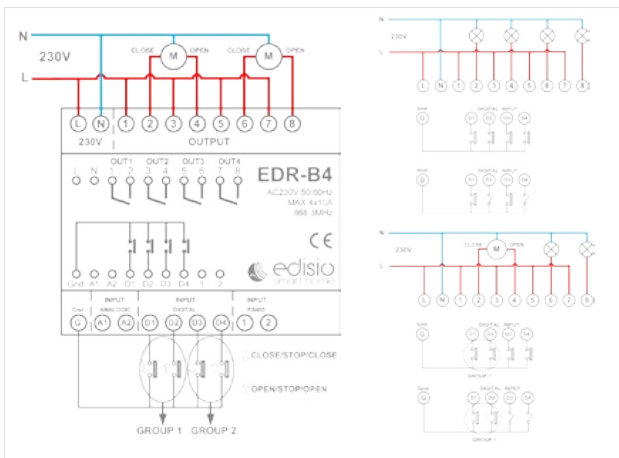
N
230V
L
CLOSE M OPEN
CLOSE M OPEN
L N 1 2 3 4 5 6 7 8
230V
OUTPUT
OUT1 OUT2 OUT3 OUT4
L N 1 2 3 4 5 6 7 8
EDR-B4
AC230V 50/60Hz
MAX 4x10A
868.3MHz
CE
Gnd A1 A2 D1 D2 D3 D4 1 2
edisio
smart home
Gnd
INPUT ANALOGIC
INPUT DIGITAL
INPUT RS485
G A1 A2 D1 D2 D3 D4 1 2
CLOSE/STOP/CLOSE
OPEN/STOP/OPEN
GROUP 1 GROUP 2

N
230V
L
L N 1 2 3 4 5 6 7 8
Gnd
DIGITAL INPUT
G D1 D2 D3 D4
Gnd
DIGITAL INPUT
G D1 D2 D3 D4

N
230V
CLOSE M OPEN
L
L N 1 2 3 4 5 6 7 8
Gnd
DIGITAL INPUT
G D1 D2 D3 D4
GROUP 1
Gnd
DIGITAL INPUT
G D1 D2 D3 D4
GROUP 1